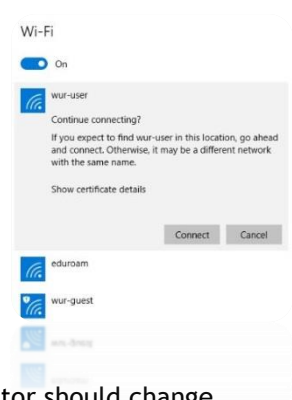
Wi-Fi

On

wur-user

Continue connecting?

If you expect to find wur-user in this location, go ahead and connect. Otherwise, it may be a different network with the same name.

Show certificate details

Connect Cancel

eduroam

wur-guest

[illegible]

tor should change